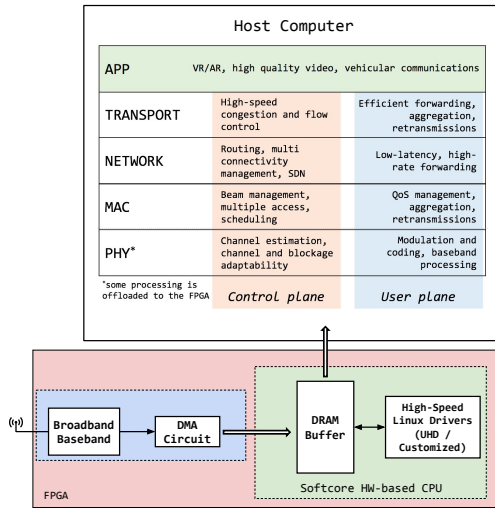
Host Computer

| | | |
|---|---|---|
| APP | VR/AR, high quality video, vehicular communications | |
| TRANSPORT | High-speed congestion and flow control | Efficient forwarding, aggregation, retransmissions |
| NETWORK | Routing, multi connectivity management, SDN | Low-latency, high-rate forwarding |
| MAC | Beam management, multiple access, scheduling | QoS management, aggregation, retransmissions |
| PHY* | Channel estimation, channel and blockage adaptability | Modulation and coding, baseband processing |
| *some processing is offloaded to the FPGA | Control plane | User plane |

Broadband Baseband

DMA Circuit

DRAM Buffer

High-Speed Linux Drivers (UHD / Customized)

Softcore HW-based CPU

FPGA